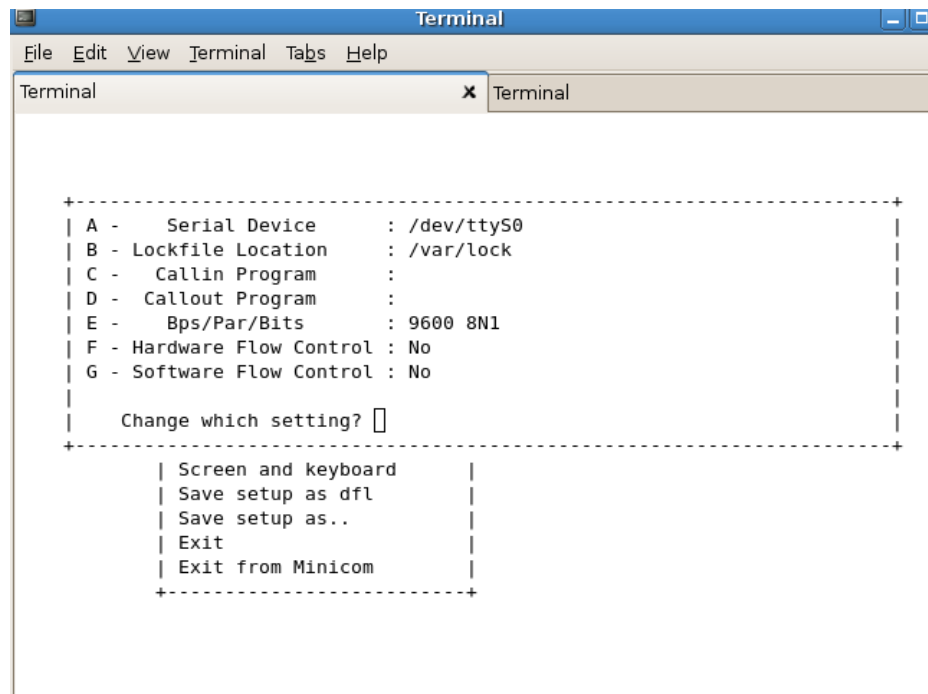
Terminal

File Edit View Terminal Tabs Help

Terminal × Terminal

A - Serial Device : /dev/ttyS0
B - Lockfile Location : /var/lock
C - Callin Program :
D - Callout Program :
E - Bps/Par/Bits : 9600 8N1
F - Hardware Flow Control : No
G - Software Flow Control : No

Change which setting?

Screen and keyboard
Save setup as dfl
Save setup as..
Exit
Exit from Minicom